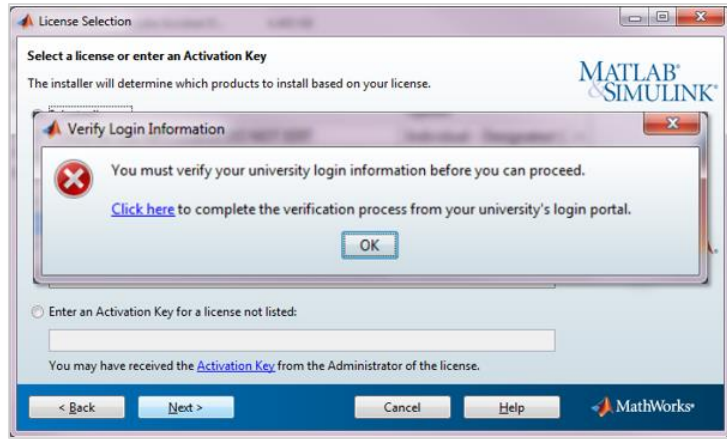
License Selection

Select a license or enter an Activation Key

The installer will determine which products to install based on your license.

MATLAB® & SIMULINK®

Verify Login Information

You must verify your university login information before you can proceed.

Click here to complete the verification process from your university's login portal.

OK

Enter an Activation Key for a license not listed:

You may have received the Activation Key from the Administrator of the license.

< Back

Next >

Cancel

Help

MathWorks®